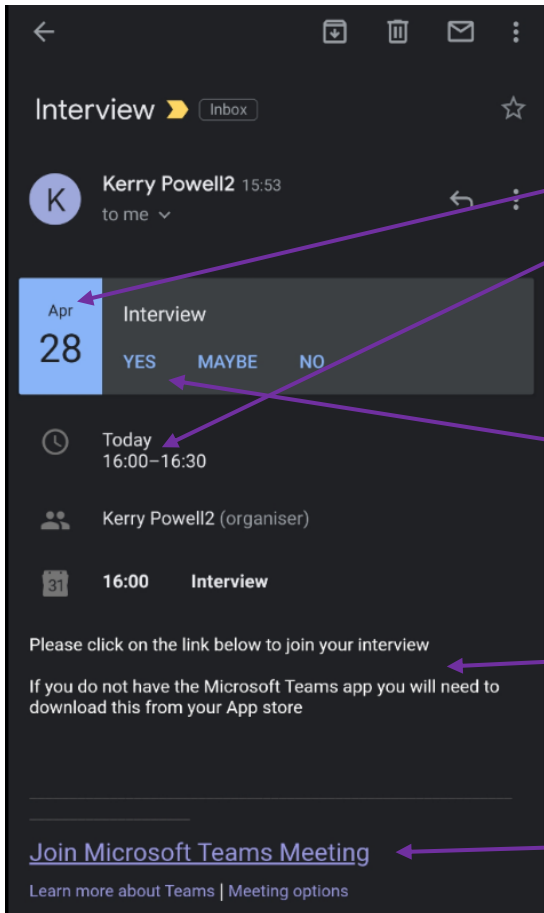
Interview Inbox

K Kerry Powell2 15:53
to me

Apr
28
Interview
YES MAYBE NO

Today
16:00–16:30

Kerry Powell2 (organiser)

31 16:00 Interview

Please click on the link below to join your interview

If you do not have the Microsoft Teams app you will need to download this from your App store

Join Microsoft Teams Meeting

Learn more about Teams | Meeting options